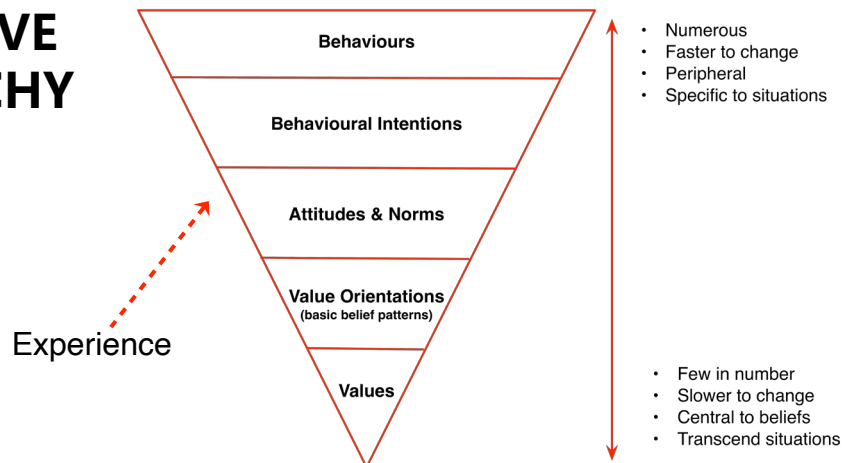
VE
HY

Behaviours

Behavioural Intentions

Attitudes & Norms

Value Orientations
(basic belief patterns)

Values

Experience

- Numerous
- Faster to change
- Peripheral
- Specific to situations

- Few in number
- Slower to change
- Central to beliefs
- Transcend situations